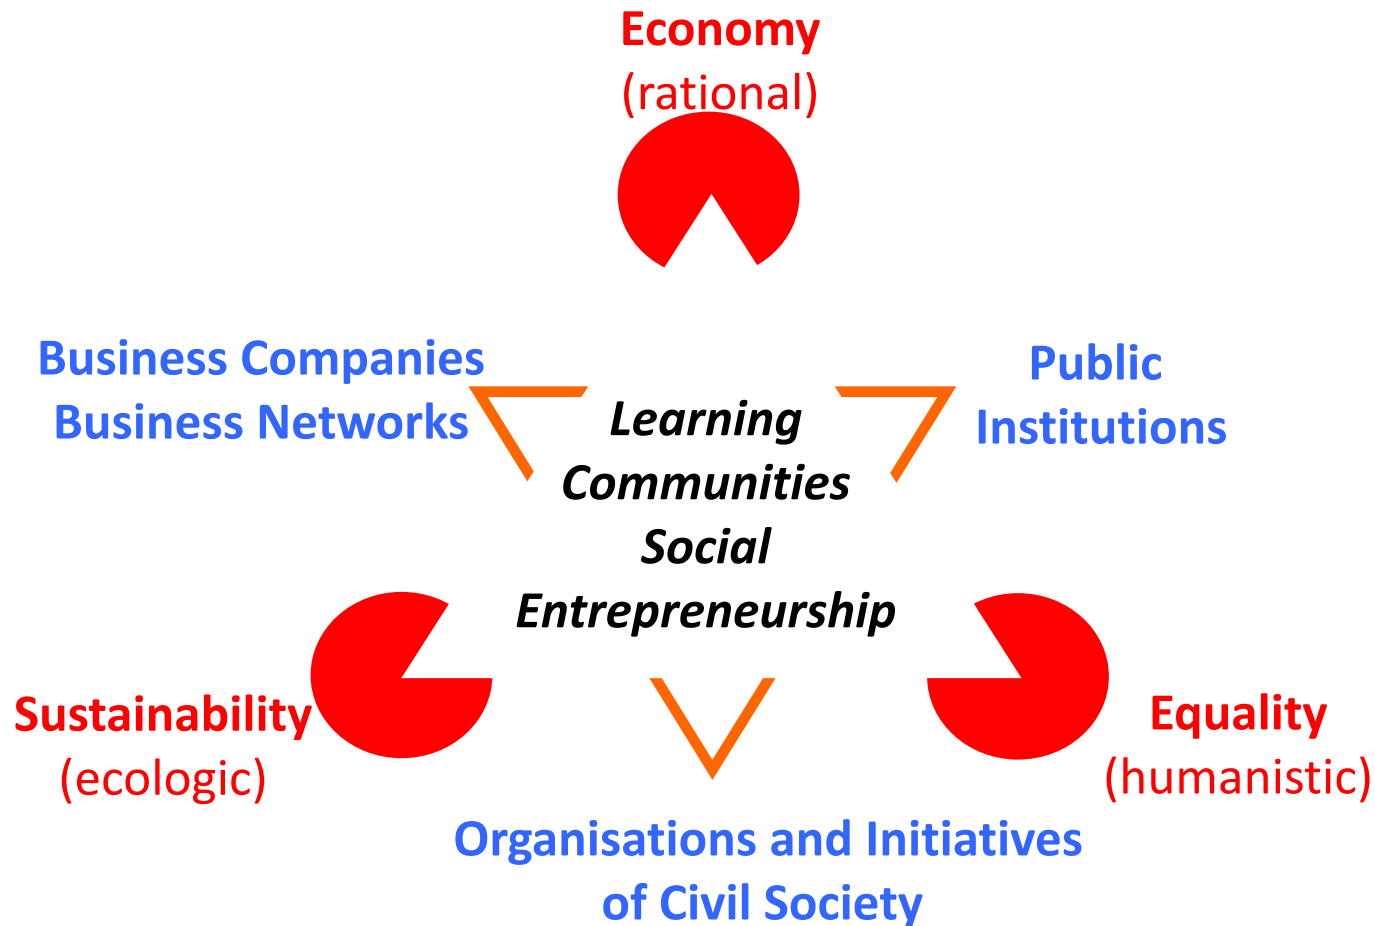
Economy
(rational)

Business Companies
Business Networks

Public
Institutions

Learning
Communities
Social
Entrepreneurship

Sustainability
(ecologic)

Equality
(humanistic)

Organisations and Initiatives
of Civil Society